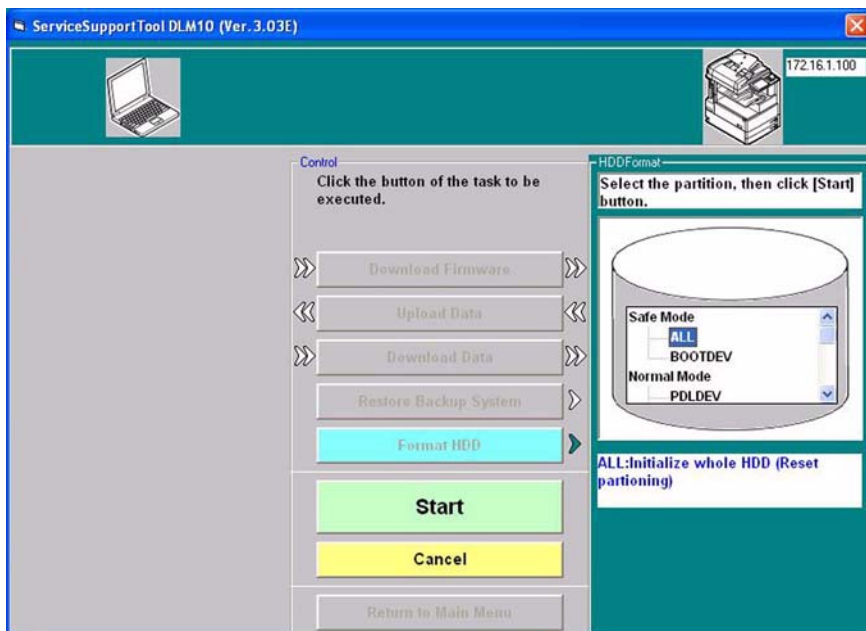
ServiceSupportTool DLM10 (Ver.3.03E)

172.16.1.100

Control

Click the button of the task to be executed.

Download Firmware

Upload Data

Download Data

Restore Backup System

Format HDD

Start

Cancel

Return to Main Menu

HDDFormat

Select the partition, then click [Start] button.

Safe Mode
ALL
BOOTDEV
Normal Mode
PDLDEV

ALL:Initialize whole HDD (Reset partioning)